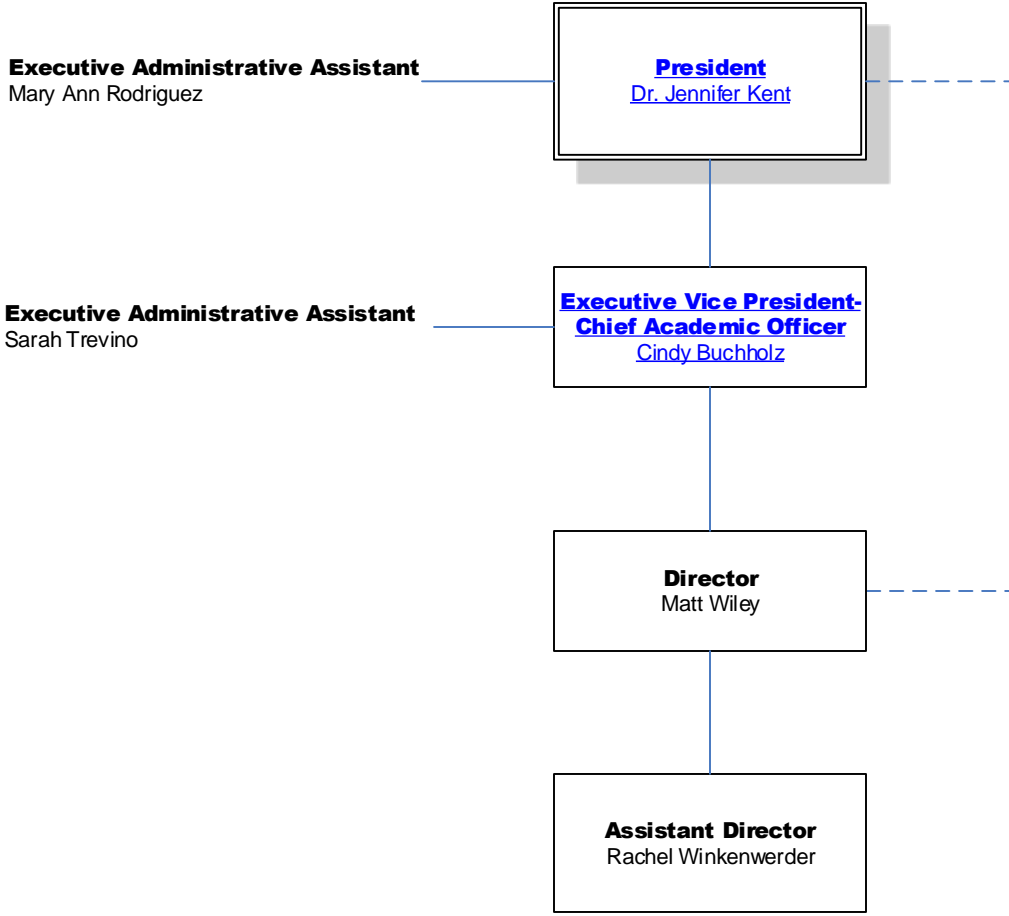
Executive Administrative Assistant
Mary Ann Rodriguez

President
Dr. Jennifer Kent

Executive Administrative Assistant
Sarah Trevino

Executive Vice President-Chief Academic Officer
Cindy Buchholz

Director
Matt Wiley

Assistant Director
Rachel Winkenwerder